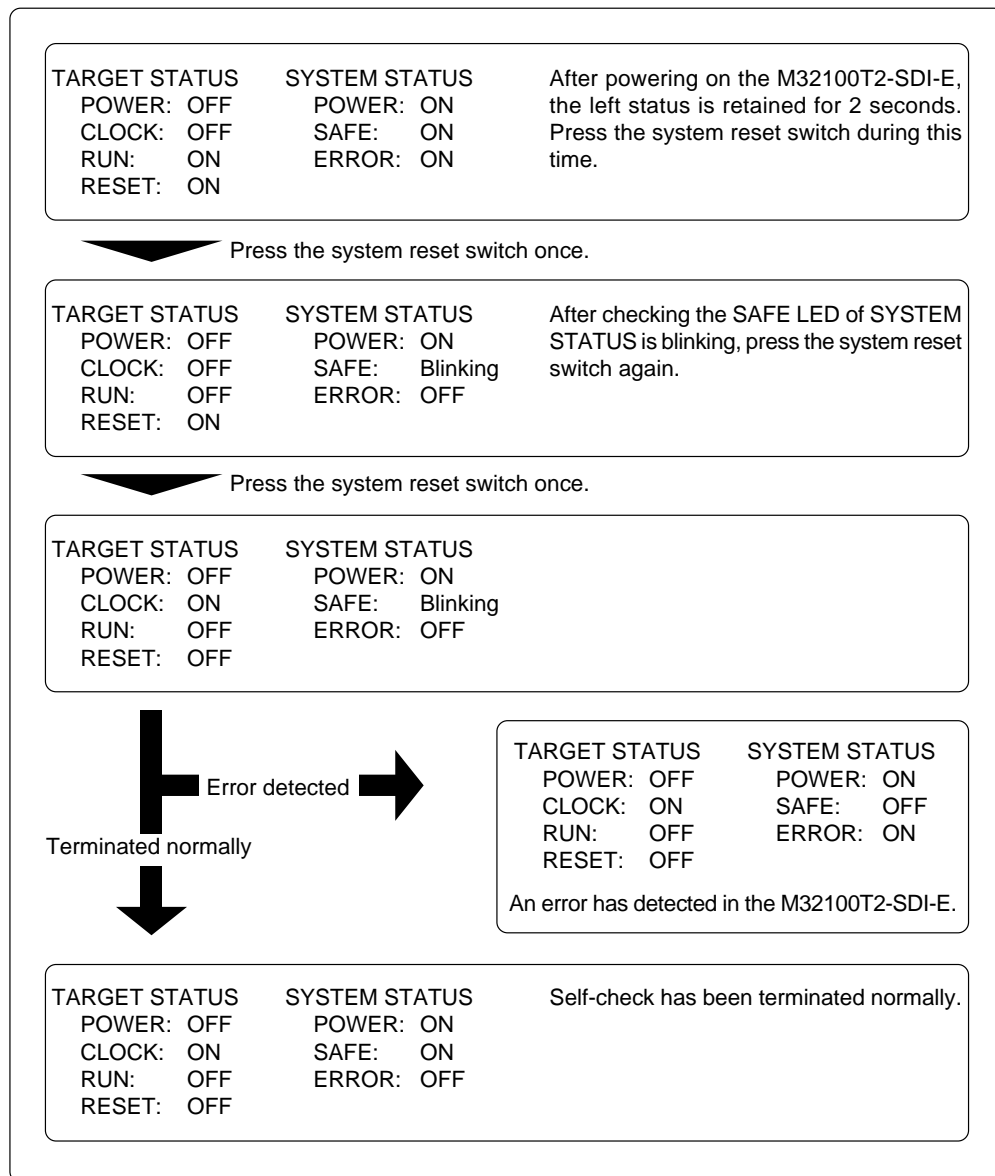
TARGET STATUS
POWER: OFF
CLOCK: OFF
RUN: ON
RESET: ON

SYSTEM STATUS
POWER: ON
SAFE: ON
ERROR: ON

After powering on the M32100T2-SDI-E, the left status is retained for 2 seconds. Press the system reset switch during this time.

Press the system reset switch once.

TARGET STATUS
POWER: OFF
CLOCK: OFF
RUN: OFF
RESET: ON

SYSTEM STATUS
POWER: ON
SAFE: Blinking
ERROR: OFF

After checking the SAFE LED of SYSTEM STATUS is blinking, press the system reset switch again.

Press the system reset switch once.

TARGET STATUS
POWER: OFF
CLOCK: ON
RUN: OFF
RESET: OFF

SYSTEM STATUS
POWER: ON
SAFE: Blinking
ERROR: OFF

Error detected

TARGET STATUS
POWER: OFF
CLOCK: ON
RUN: OFF
RESET: OFF

SYSTEM STATUS
POWER: ON
SAFE: OFF
ERROR: ON

An error has detected in the M32100T2-SDI-E.

Terminated normally

TARGET STATUS
POWER: OFF
CLOCK: ON
RUN: OFF
RESET: OFF

SYSTEM STATUS
POWER: ON
SAFE: ON
ERROR: OFF

Self-check has been terminated normally.